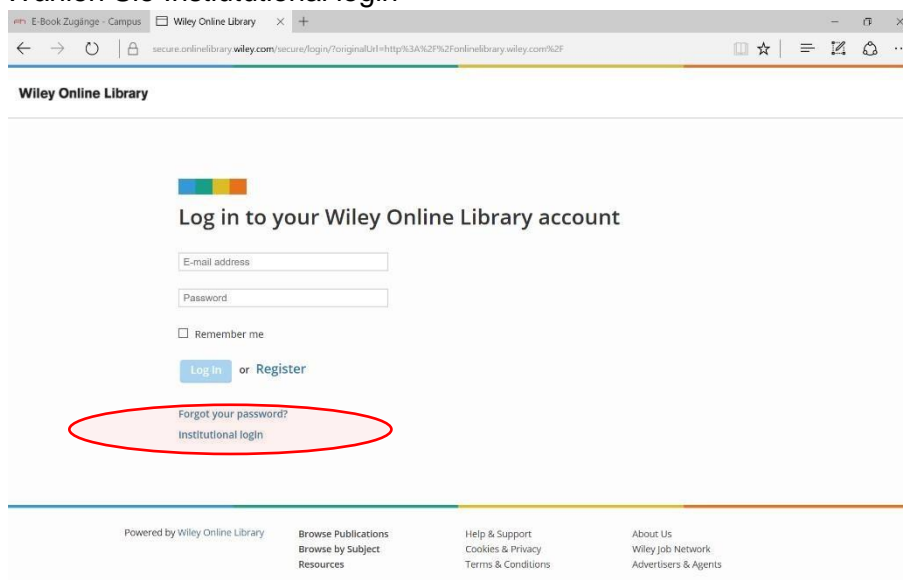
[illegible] Institutional login

E-Book Zugänge - Campus

Wiley Online Library

secure.onlinelibrary.wiley.com/secure/login/?originalUrl=http%3A%2F%2Fonlinelibrary.wiley.com%2F

Wiley Online Library

Log in to your Wiley Online Library account

E-mail address

Password

Remember me

Log In or Register

Forgot your password?

Institutional login

Powered by Wiley Online Library

Browse Publications
Browse by Subject
Resources

Help & Support
Cookies & Privacy
Terms & Conditions

About Us
Wiley Job Network
Advertisers & Agents